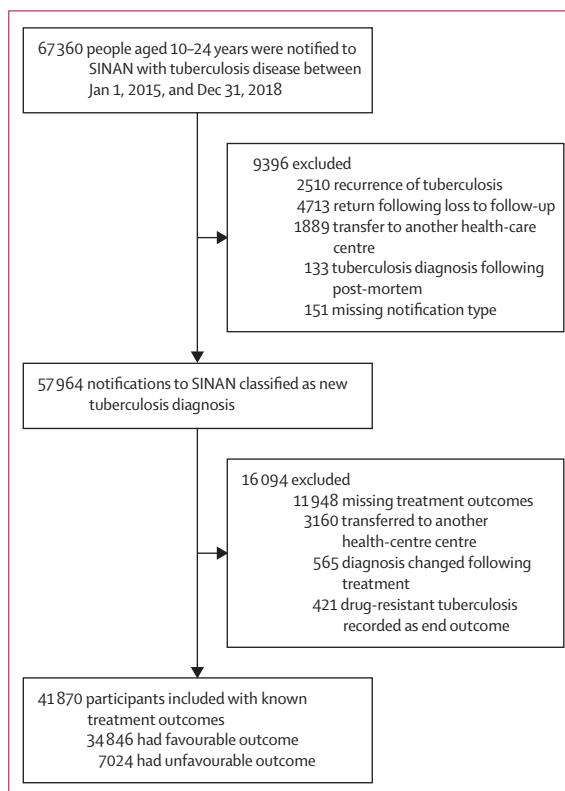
67 360 people aged 10–24 years were notified to SINAN with tuberculosis disease between Jan 1, 2015, and Dec 31, 2018

9396 excluded
2510 recurrence of tuberculosis
4713 return following loss to follow-up
1889 transfer to another health-care centre
133 tuberculosis diagnosis following post-mortem
151 missing notification type

57 964 notifications to SINAN classified as new tuberculosis diagnosis

16 094 excluded
11 948 missing treatment outcomes
3160 transferred to another health-centre centre
565 diagnosis changed following treatment
421 drug-resistant tuberculosis recorded as end outcome

41 870 participants included with known treatment outcomes
34 846 had favourable outcome
7024 had unfavourable outcome